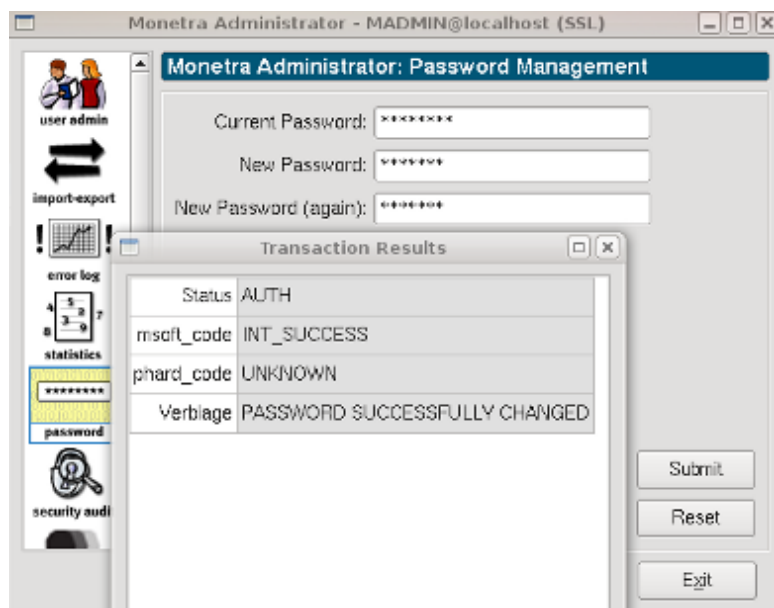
Monetra Administrator - MADMIN@localhost (SSL)

user admin

import-export

error log

statistics

********

password

security audi

Monetra Administrator: Password Management

Current Password: ********

New Password: *******

New Password (again): *******

Transaction Results

| Status | AUTH |
|---|---|
| msoft_code | INT_SUCCESS |
| phard_code | UNKNOWN |
| Verbiage | PASSWORD SUCCESSFULLY CHANGED |

Submit

Reset

Exit